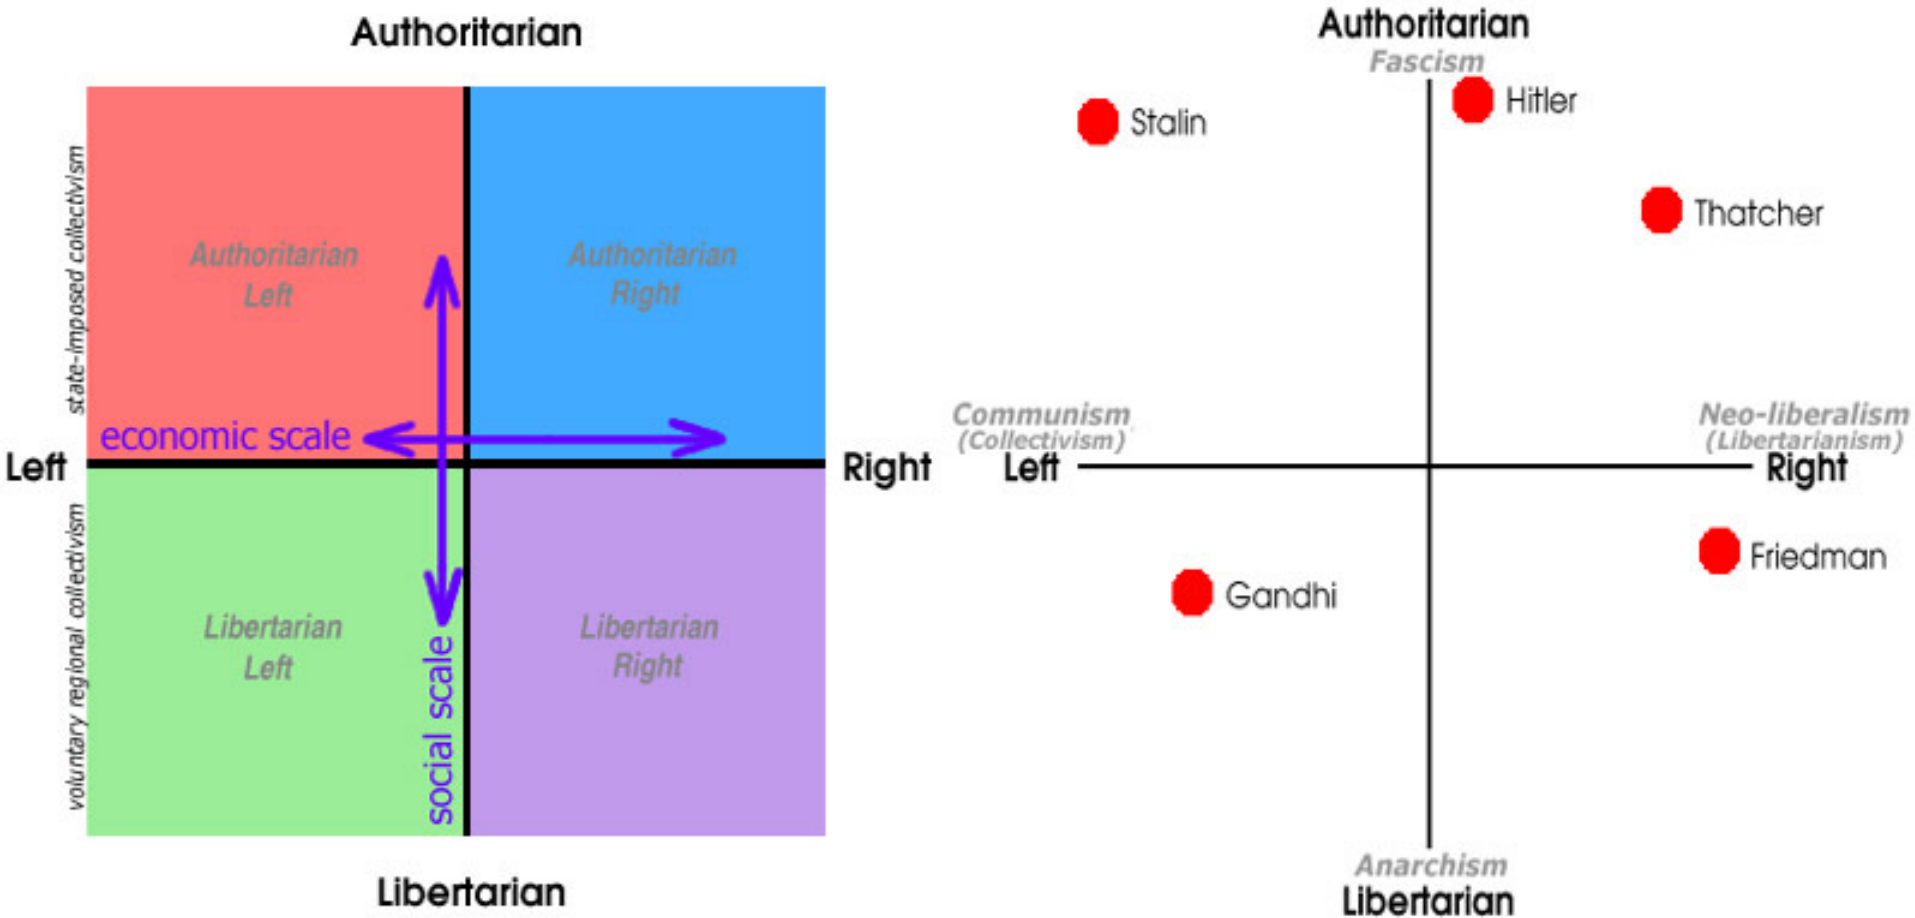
Authoritarian

state-imposed collectivism

Authoritarian Left

Authoritarian Right

economic scale

Left

Right

voluntary regional collectivism

Libertarian Left

social scale

Libertarian Right

Libertarian

Authoritarian
Fascism

Stalin

Hitler

Thatcher

Communism
(Collectivism)

Neo-liberalism
(Libertarianism)

Left

Right

Friedman

Gandhi

Anarchism
Libertarian